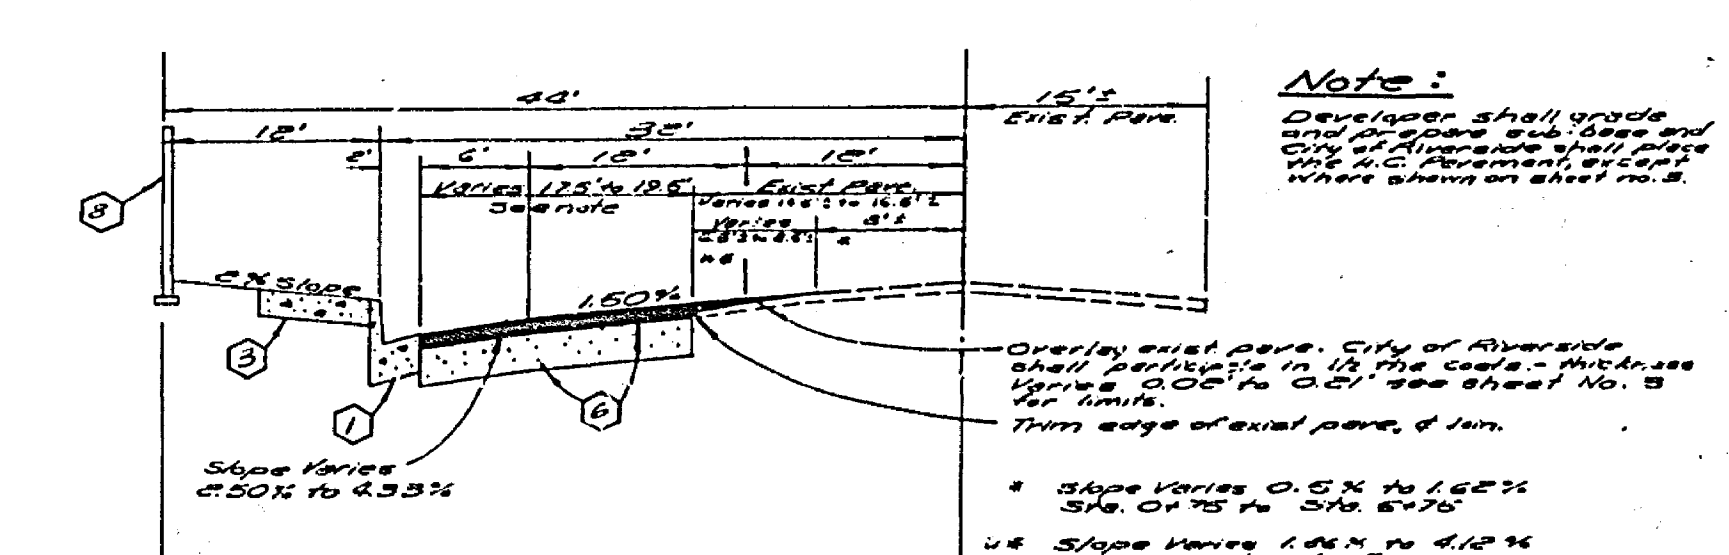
Note:
Developer shall grade and prepare sub-base and City of Riverside shall place the A.C. Pavement, except where shown on sheet no. 5.

44'
15'±
Exist. Pave.
12'
32'
2'
6'
12'
12'
Varies 17.5' to 19.5'
See note
Exist. Pave.
Varies 14.5'± to 16.5'±
Varies
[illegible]
8'±
*
**
8
2% Slope
3
1.50%
1
6
Slope Varies
2.50% to 4.33%

Overlay exist pave. City of Riverside shall participate in 1/2 the costs. - thickness Varies 0.06' to 0.21' see sheet No. 5 for limits.
Trim edge of exist pave, & Join.

* Slope Varies 0.5% to 1.62%
Sta. 0+75 to Sta. 5+75

** Slope Varies 1.86% to 4.12%